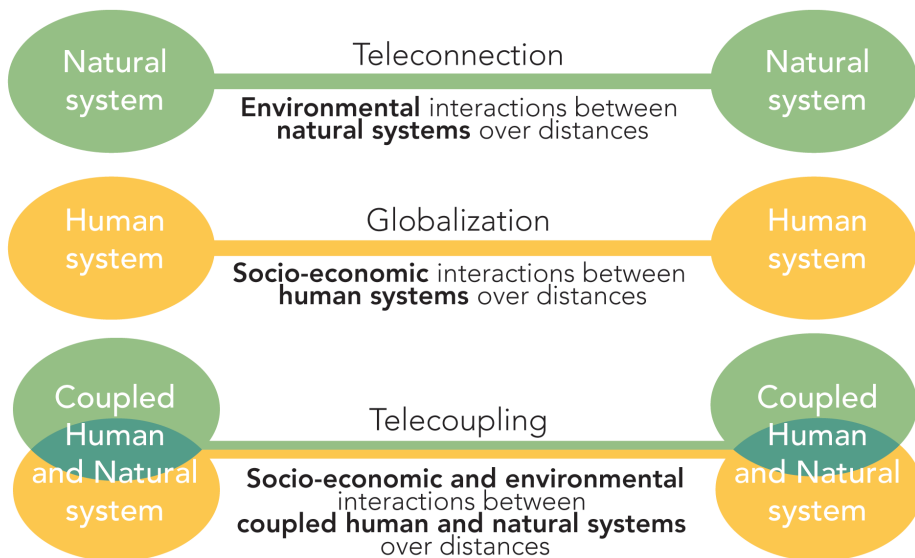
Natural system

Teleconnection

Natural system

**Environmental** interactions between **natural systems** over distances

Human system

Globalization

Human system

**Socio-economic** interactions between **human systems** over distances

Coupled Human and Natural system

Telecoupling

Coupled Human and Natural system

**Socio-economic and environmental** interactions between **coupled human and natural systems** over distances